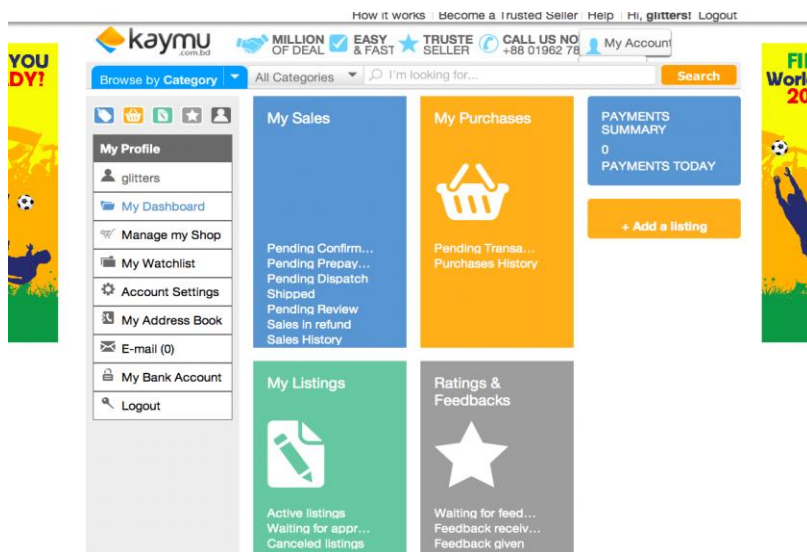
How it works | Become a Trusted Seller | Help | Hi, glitters! Logout

kaymu .com.bd

MILLION OF DEAL

EASY & FAST

TRUSTE SELLER

CALL US NO +88 01962 78

My Account

YOU DY!

FI World 20

Browse by Category

All Categories

I'm looking for...

Search

My Profile

glitters

My Dashboard

Manage my Shop

My Watchlist

Account Settings

My Address Book

E-mail (0)

My Bank Account

Logout

My Sales

Pending Confirm...
Pending Prepay...
Pending Dispatch
Shipped
Pending Review
Sales in refund
Sales History

My Purchases

Pending Transa...
Purchases History

PAYMENTS SUMMARY
0
PAYMENTS TODAY

+ Add a listing

My Listings

Active listings
Waiting for appr...
Canceled listings

Ratings & Feedbacks

Waiting for feed...
Feedback receiv...
Feedback given